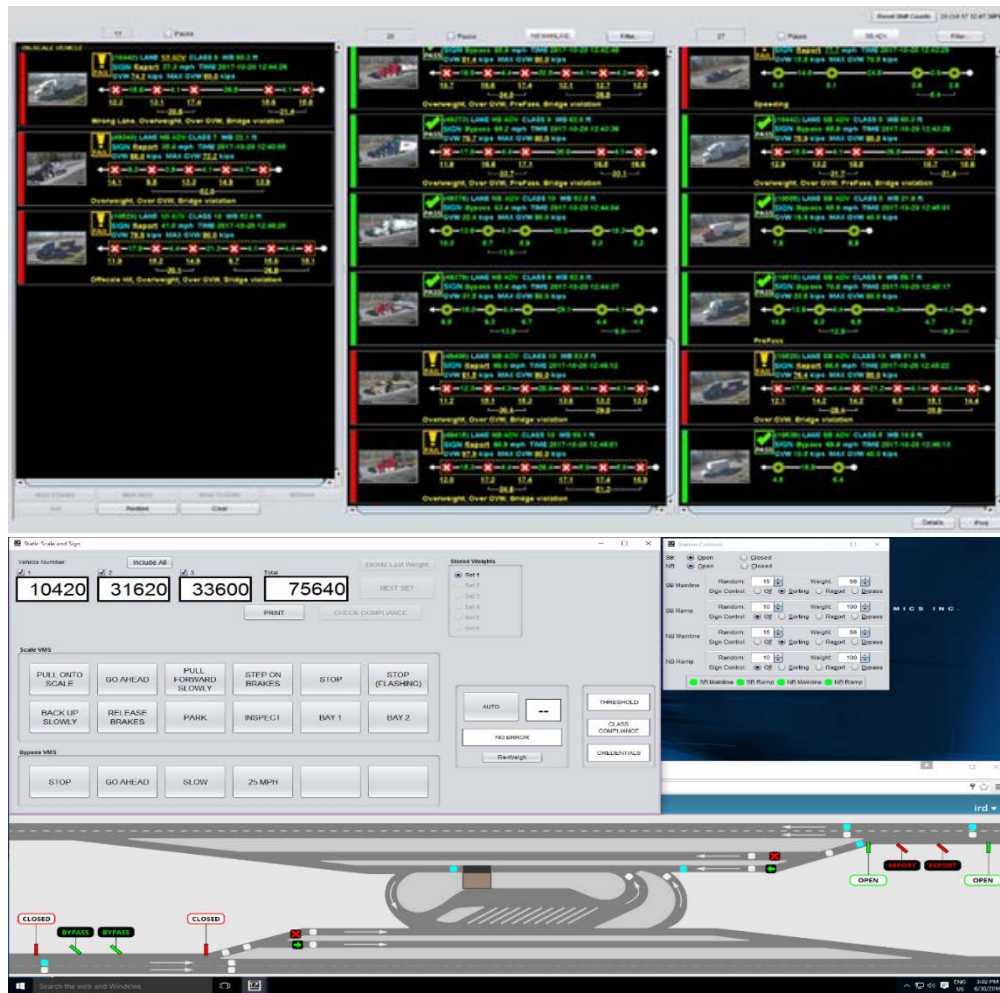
17 Pause 26 Pause NB MAINLINE Filter... 27 Pause SB ADV Filter... Reset Shift Counts

ON-SCALE VEHICLE

SIGN Report
GVW 74.2 kips MAX GVW 80.0 kips
12.2 13.1 17.4 15.8 15.6
Wrong Lane, Overweight, Over GVW, Bridge violation

Overweight, Over GVW, Bridge violation

Officiale Hit, Overweight, Over GVW, Bridge violation

Overweight, Over GVW, PrePass, Bridge violation

Overweight, Over GVW, PrePass, Bridge violation

Over GVW, Bridge violation

Overweight, Over GVW, Bridge violation

Speeding

Overweight, Over GVW, PrePass, Bridge violation

PrePass

Over GVW, Bridge violation

Redline Clear Details Prev

Static Scale and Sign
Vehicle Number Include All Delete Last Weight Stored Weights
1 2 3 Total
10420 31620 33600 75640
NEXT SET
PRINT CHECK COMPLIANCE
Set 1 Set 2 Set 3 Set 4 Set 5 Set 6

Scale VMS
PULL ONTO SCALE | GO AHEAD | PULL FORWARD SLOWLY | STEP ON BRAKES | STOP | STOP (FLASHING)
BACK UP SLOWLY | RELEASE BRAKES | PARK | INSPECT | BAY 1 | BAY 2

AUTO --
NO ERROR
Re-Weigh
THRESHOLD
CLASS COMPLIANCE
CREDENTIALS

Bypass VMS
STOP | GO AHEAD | SLOW | 25 MPH

Station Controls
SB Open Closed
NB Open Closed
SB Mainline Random: 10 Weight: 50 Sign Control: Off Sorting Report Bypass
SB Ramp Random: 10 Weight: 100 Sign Control: Off Sorting Report Bypass
NB Mainline Random: 10 Weight: 50 Sign Control: Off Sorting Report Bypass
NB Ramp Random: 10 Weight: 100 Sign Control: Off Sorting Report Bypass
SB Mainline SB Ramp NB Mainline NB Ramp

MICS INC.

CLOSED BYPASS BYPASS CLOSED
REPORT REPORT
OPEN OPEN

Search the web and Windows